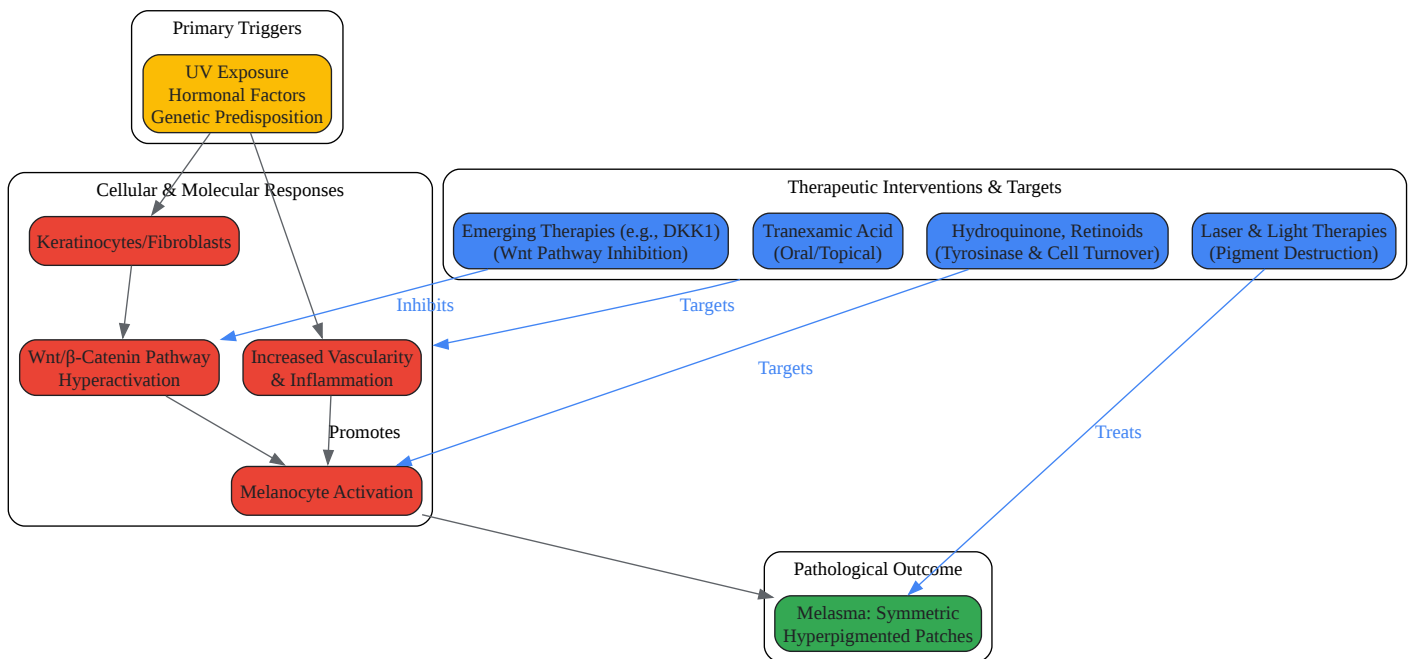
Primary Triggers

UV Exposure
Hormonal Factors
Genetic Predisposition

Cellular & Molecular Responses

Keratinocytes/Fibroblasts

Wnt/β-Catenin Pathway Hyperactivation

Increased Vascularity & Inflammation

Promotes

Melanocyte Activation

Therapeutic Interventions & Targets

Emerging Therapies (e.g., DKK1) (Wnt Pathway Inhibition)

Tranexamic Acid (Oral/Topical)

Hydroquinone, Retinoids (Tyrosinase & Cell Turnover)

Laser & Light Therapies (Pigment Destruction)

Inhibits

Targets

Targets

Treats

Pathological Outcome

Melasma: Symmetric Hyperpigmented Patches